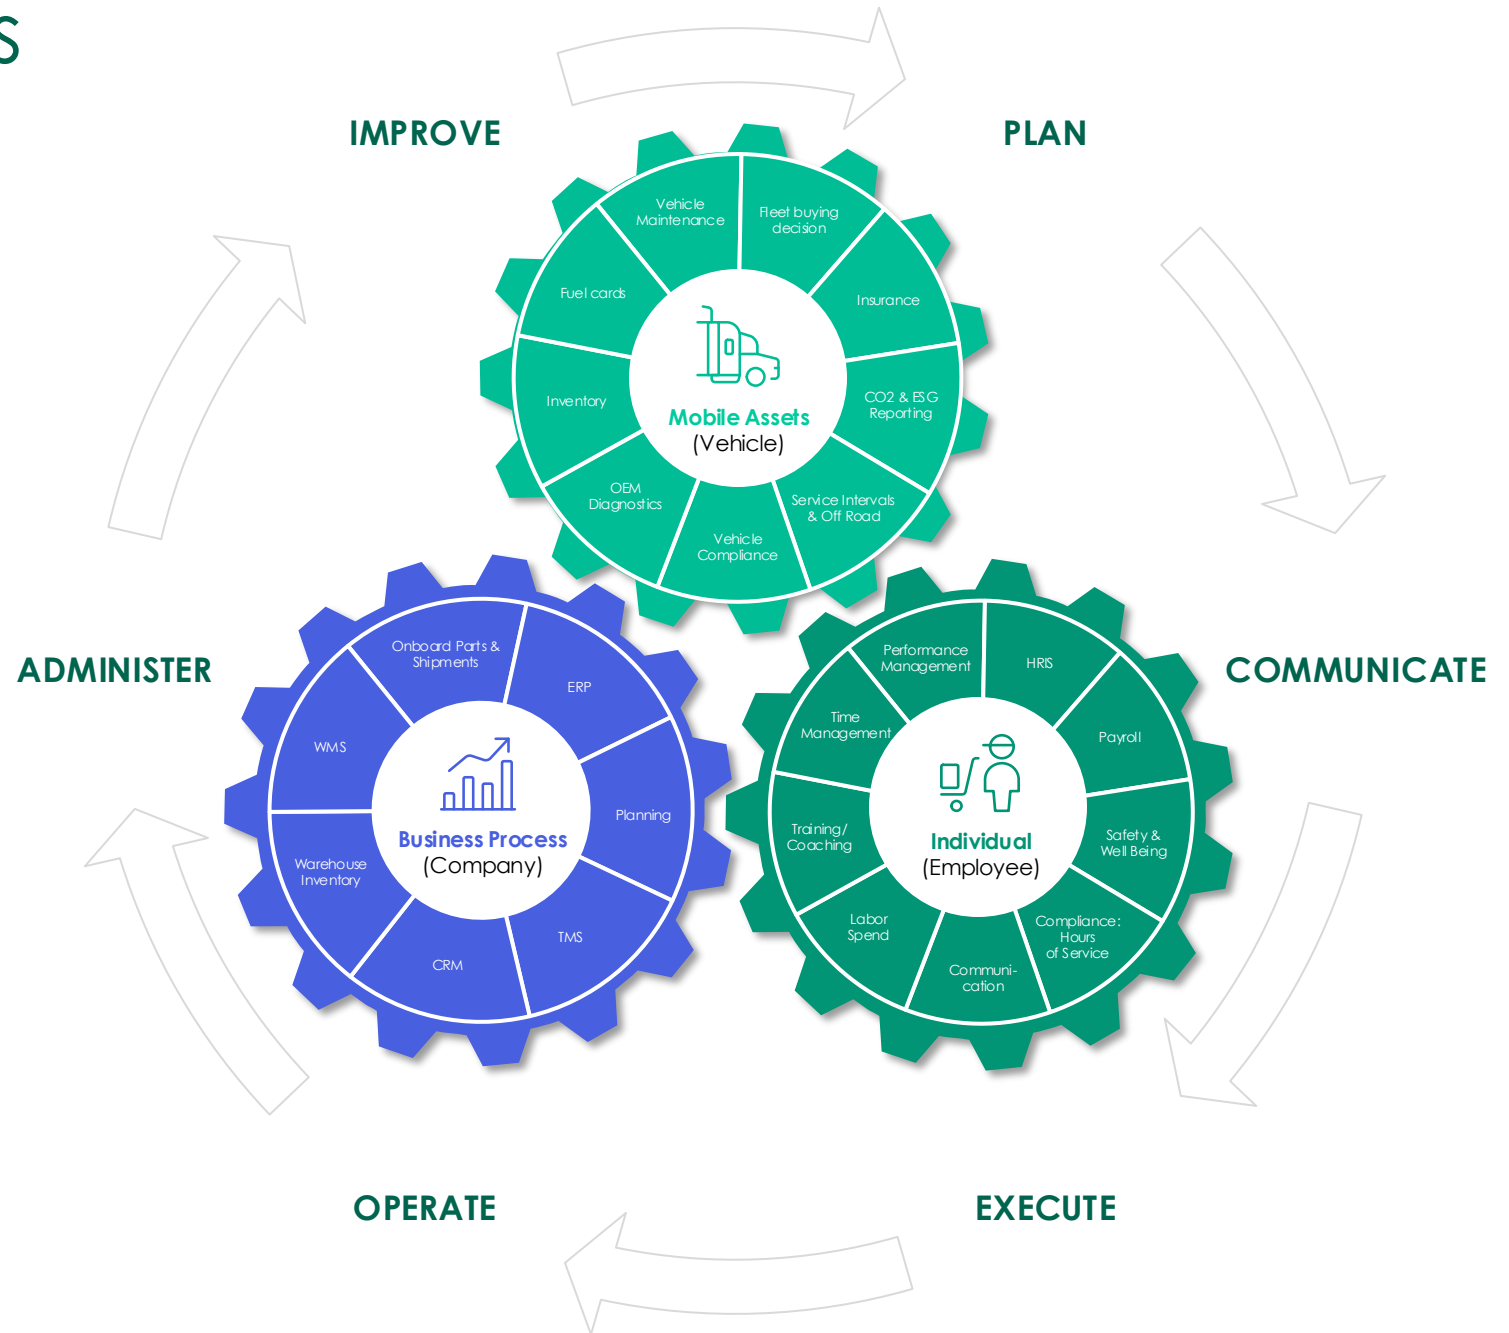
S

IMPROVE

PLAN

Vehicle Maintenance

Fleet buying decision

Fuel cards

Insurance

Inventory

Mobile Assets
(Vehicle)

CO2 & ESG Reporting

OEM Diagnostics

Vehicle Compliance

Service Intervals & Off Road

ADMINISTER

COMMUNICATE

Onboard Parts & Shipments

ERP

WMS

Planning

Business Process
(Company)

Warehouse Inventory

CRM

TMS

Performance Management

HRIS

Time Management

Payroll

Training/ Coaching

Individual
(Employee)

Safety & Well Being

Labor Spend

Communication

Compliance: Hours of Service

OPERATE

EXECUTE